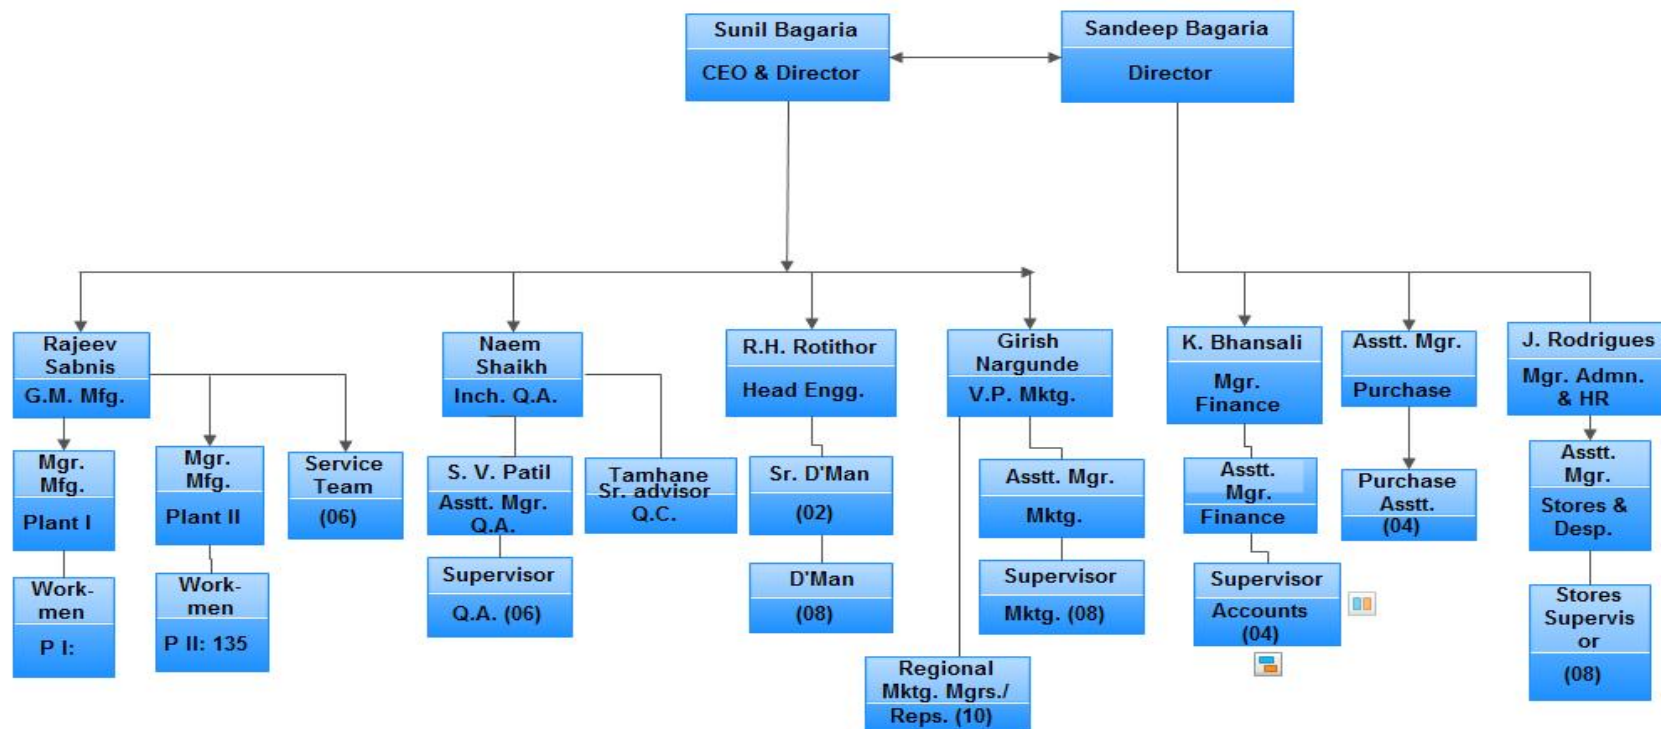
Sunil Bagaria
CEO & Director

Sandeep Bagaria
Director

Rajeev Sabnis
G.M. Mfg.

Mgr. Mfg.
Plant I

Work-men
P I:

Mgr. Mfg.
Plant II

Work-men
P II: 135

Service Team
(06)

Naem Shaikh
Inch. Q.A.

S. V. Patil
Asstt. Mgr. Q.A.

Supervisor
Q.A. (06)

Tamhane
Sr. advisor
Q.C.

R.H. Rotithor
Head Engg.

Sr. D'Man
(02)

D'Man
(08)

Girish Nargunde
V.P. Mktg.

Asstt. Mgr.
Mktg.

Supervisor
Mktg. (08)

Regional Mktg. Mgrs./ Reps. (10)

K. Bhansali
Mgr. Finance

Asstt. Mgr.
Finance

Supervisor
Accounts
(04)

Asstt. Mgr.
Purchase

Purchase Asstt.
(04)

J. Rodrigues
Mgr. Admn. & HR

Asstt. Mgr.
Stores & Desp.

Stores Supervis or
(08)